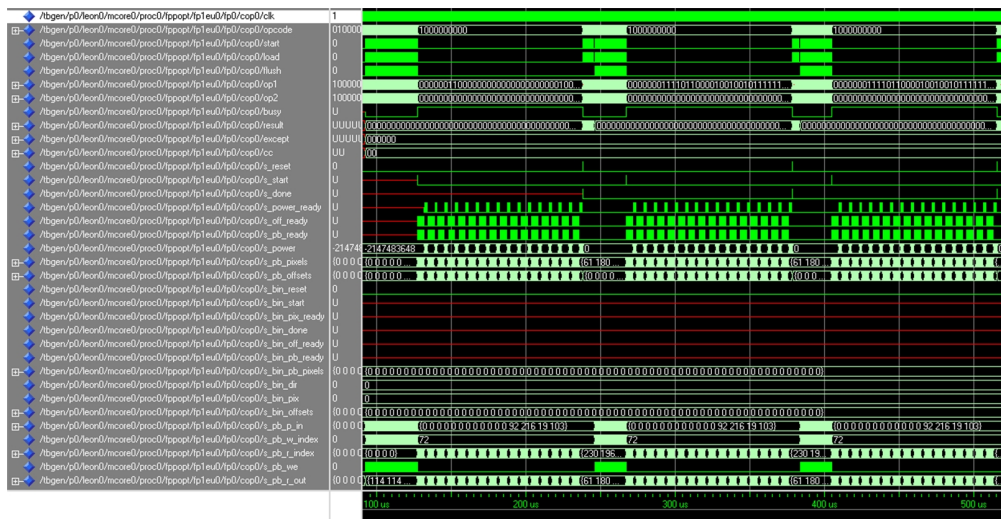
/tbgen/p0/leon0/mcore0/proc0/fppopt/fp1eu0/fp0/cop0/clk 1
/tbgen/p0/leon0/mcore0/proc0/fppopt/fp1eu0/fp0/cop0/opcode 010000 1000000000 1000000000 1000000000
/tbgen/p0/leon0/mcore0/proc0/fppopt/fp1eu0/fp0/cop0/start 0
/tbgen/p0/leon0/mcore0/proc0/fppopt/fp1eu0/fp0/cop0/load 0
/tbgen/p0/leon0/mcore0/proc0/fppopt/fp1eu0/fp0/cop0/flush 0
/tbgen/p0/leon0/mcore0/proc0/fppopt/fp1eu0/fp0/cop0/op1 100000 00000001100000000000000000100... 0000000111011000010010010111111... 0000000111011000010010010111111...
/tbgen/p0/leon0/mcore0/proc0/fppopt/fp1eu0/fp0/cop0/op2 100000 00000000000000000000000000000... 00000000000000000000000000000... 00000000000000000000000000000...
/tbgen/p0/leon0/mcore0/proc0/fppopt/fp1eu0/fp0/cop0/busy U
/tbgen/p0/leon0/mcore0/proc0/fppopt/fp1eu0/fp0/cop0/result UUUUU 00000000000000000000000000000000... 00000000000000000000000000000000... 00000000000000000000000000000000...
/tbgen/p0/leon0/mcore0/proc0/fppopt/fp1eu0/fp0/cop0/except UUUUU 000000
/tbgen/p0/leon0/mcore0/proc0/fppopt/fp1eu0/fp0/cop0/cc UU 00
/tbgen/p0/leon0/mcore0/proc0/fppopt/fp1eu0/fp0/cop0/s_reset 0
/tbgen/p0/leon0/mcore0/proc0/fppopt/fp1eu0/fp0/cop0/s_start U
/tbgen/p0/leon0/mcore0/proc0/fppopt/fp1eu0/fp0/cop0/s_done U
/tbgen/p0/leon0/mcore0/proc0/fppopt/fp1eu0/fp0/cop0/s_power_ready U
/tbgen/p0/leon0/mcore0/proc0/fppopt/fp1eu0/fp0/cop0/s_off_ready U
/tbgen/p0/leon0/mcore0/proc0/fppopt/fp1eu0/fp0/cop0/s_pb_ready U
/tbgen/p0/leon0/mcore0/proc0/fppopt/fp1eu0/fp0/cop0/s_power -21474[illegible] -2147483648 0 0
/tbgen/p0/leon0/mcore0/proc0/fppopt/fp1eu0/fp0/cop0/s_pb_pixels {0 0 0 0 {0 0 0 0 0 ... {61 180... {61 180...
/tbgen/p0/leon0/mcore0/proc0/fppopt/fp1eu0/fp0/cop0/s_pb_offsets {0 0 0 0 {0 0 0 0 0 ... {0 0 0 0 0 ... {0 0 0 0 ...
/tbgen/p0/leon0/mcore0/proc0/fppopt/fp1eu0/fp0/cop0/s_bin_reset U
/tbgen/p0/leon0/mcore0/proc0/fppopt/fp1eu0/fp0/cop0/s_bin_start U
/tbgen/p0/leon0/mcore0/proc0/fppopt/fp1eu0/fp0/cop0/s_bin_pix_ready U
/tbgen/p0/leon0/mcore0/proc0/fppopt/fp1eu0/fp0/cop0/s_bin_done U
/tbgen/p0/leon0/mcore0/proc0/fppopt/fp1eu0/fp0/cop0/s_bin_off_ready U
/tbgen/p0/leon0/mcore0/proc0/fppopt/fp1eu0/fp0/cop0/s_bin_pb_ready U
/tbgen/p0/leon0/mcore0/proc0/fppopt/fp1eu0/fp0/cop0/s_bin_pb_pixels {0 0 0 0 {0 0 0 0 0 0 0 0 0 0 0 0 0 0 0 0 0 0 0 0 0 0 0 0 0 0 0 0 0 0 0 0 0 0 0 0 0 0 0 0}
/tbgen/p0/leon0/mcore0/proc0/fppopt/fp1eu0/fp0/cop0/s_bin_dir 0 0
/tbgen/p0/leon0/mcore0/proc0/fppopt/fp1eu0/fp0/cop0/s_bin_pix 0 0
/tbgen/p0/leon0/mcore0/proc0/fppopt/fp1eu0/fp0/cop0/s_bin_offsets {0 0 0 0 {0 0 0 0 0 0 0 0 0 0 0 0 0 0 0 0 0 0 0 0 0 0 0 0 0 0 0 0 0 0 0 0 0 0 0 0 0 0 0 0}
/tbgen/p0/leon0/mcore0/proc0/fppopt/fp1eu0/fp0/cop0/s_pb_p_in {0 0 0 0 {0 0 0 0 0 0 0 0 0 0 0 0 92 216 19 103} {0 0 0 0 0 0 0 0 0 0 0 0 92 216 19 103} {0 0 0 0 0 0 0 0 0 0 0 0 92 216 19 103}
/tbgen/p0/leon0/mcore0/proc0/fppopt/fp1eu0/fp0/cop0/s_pb_w_index 0 72 72 72
/tbgen/p0/leon0/mcore0/proc0/fppopt/fp1eu0/fp0/cop0/s_pb_r_index {0 0 0 0 {0 0 0 0} {230 196... {230 19...
/tbgen/p0/leon0/mcore0/proc0/fppopt/fp1eu0/fp0/cop0/s_pb_we 0
/tbgen/p0/leon0/mcore0/proc0/fppopt/fp1eu0/fp0/cop0/s_pb_r_out {0 0 0 0 {114 114... {61 180... {61 180...
100 us 200 us 300 us 400 us 500 us